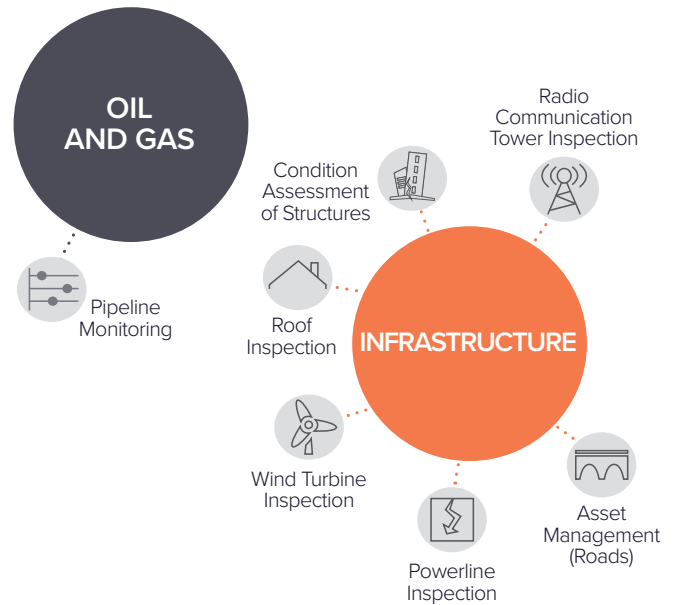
OIL AND GAS

Pipeline Monitoring

Radio Communication Tower Inspection

Condition Assessment of Structures

Roof Inspection

INFRASTRUCTURE

Wind Turbine Inspection

Asset Management (Roads)

Powerline Inspection